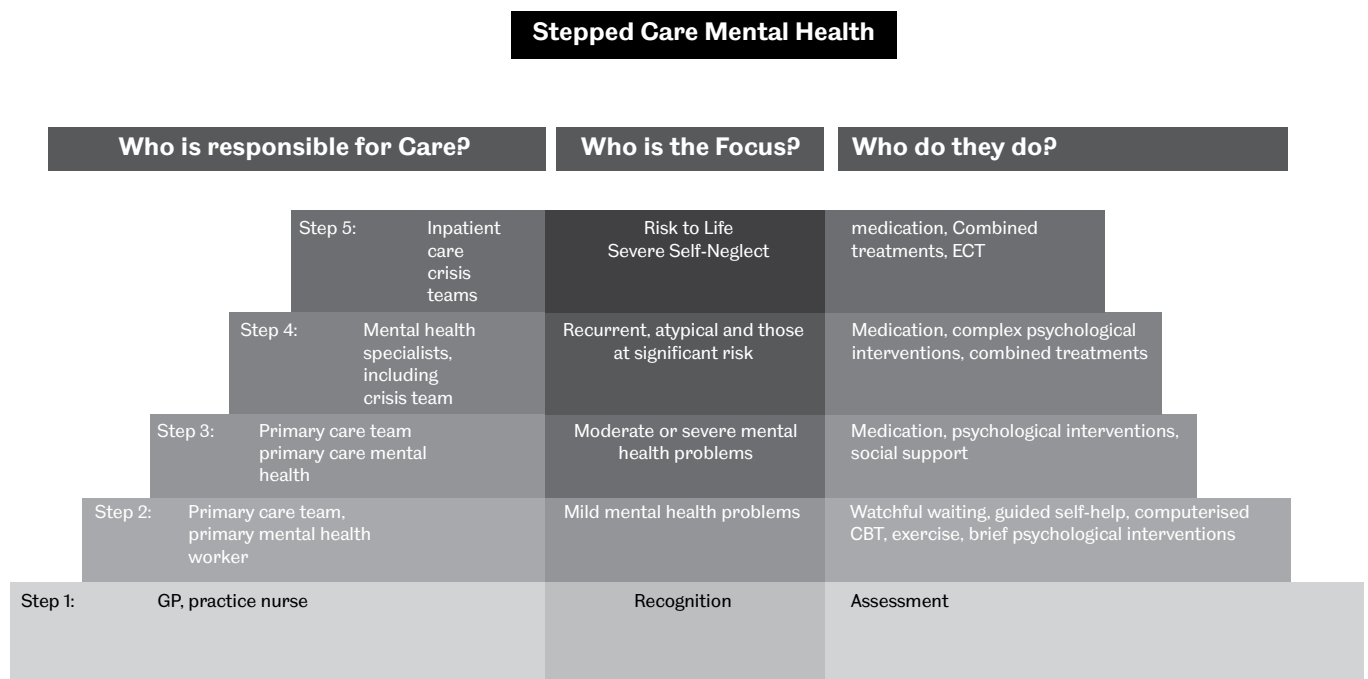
Stepped Care Mental Health

| Who is responsible for Care? | Who is the Focus? | Who do they do? |
|---|---|---|
| Step 5: Inpatient care crisis teams | Risk to Life Severe Self-Neglect | medication, Combined treatments, ECT |
| Step 4: Mental health specialists, including crisis team | Recurrent, atypical and those at significant risk | Medication, complex psychological interventions, combined treatments |
| Step 3: Primary care team primary care mental health | Moderate or severe mental health problems | Medication, psychological interventions, social support |
| Step 2: Primary care team, primary mental health worker | Mild mental health problems | Watchful waiting, guided self-help, computerised CBT, exercise, brief psychological interventions |
| Step 1: GP, practice nurse | Recognition | Assessment |